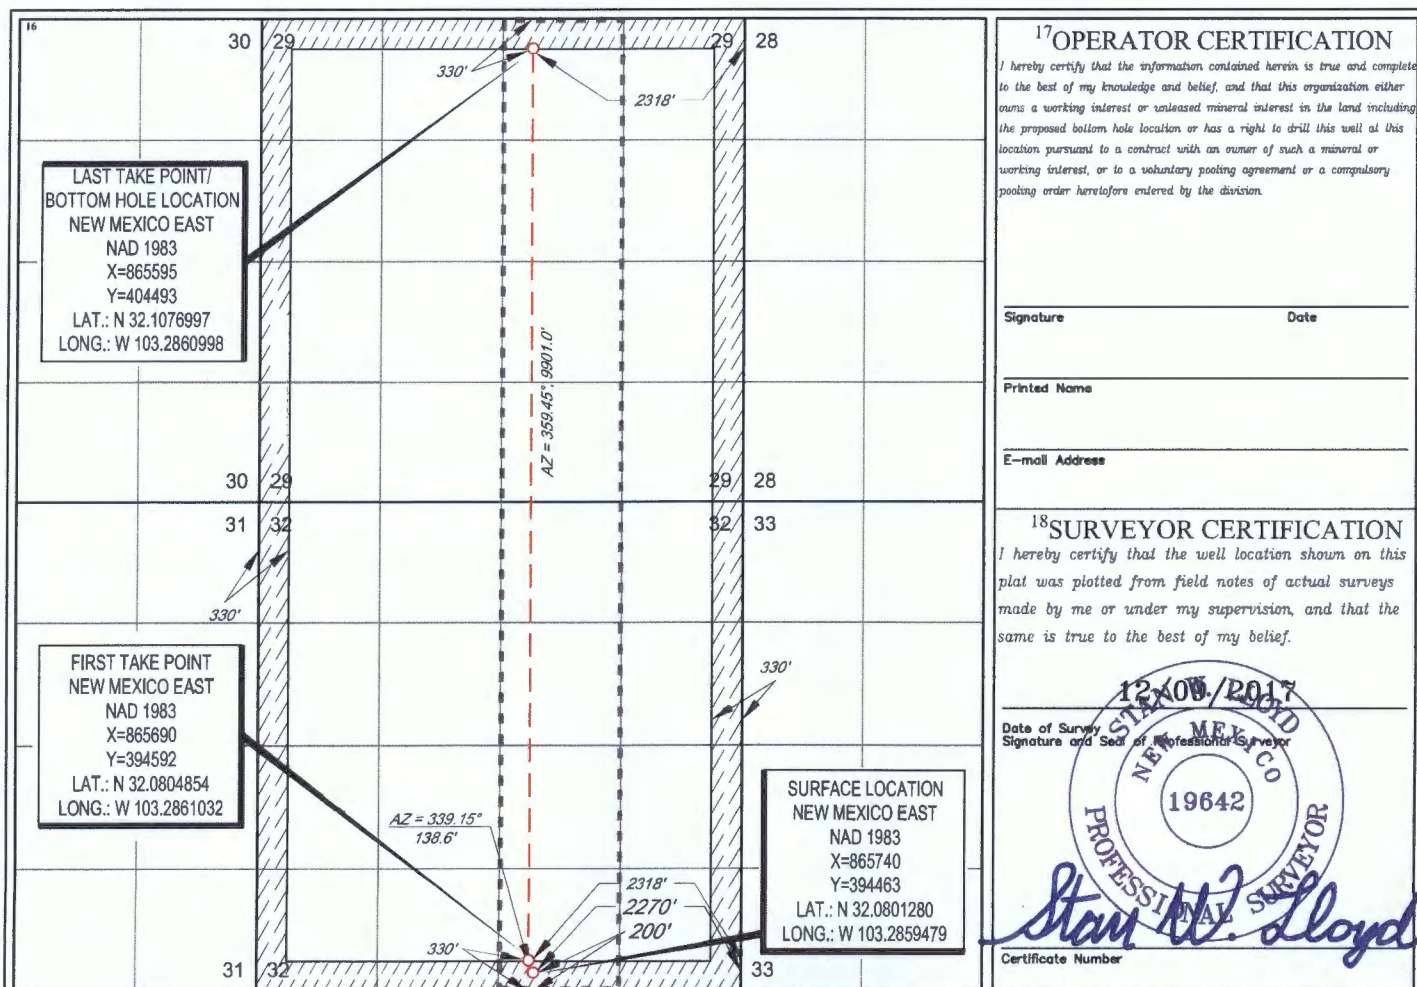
16

30 29 29 28

330'

2318'

LAST TAKE POINT/ BOTTOM HOLE LOCATION NEW MEXICO EAST NAD 1983 X=865595 Y=404493 LAT.: N 32.1076997 LONG.: W 103.2860998

AZ = 359.45°, 9901.0'

30 29 29 28

31 32 32 33

330'

330'

FIRST TAKE POINT NEW MEXICO EAST NAD 1983 X=865690 Y=394592 LAT.: N 32.0804854 LONG.: W 103.2861032

AZ = 339.15° 138.6'

SURFACE LOCATION NEW MEXICO EAST NAD 1983 X=865740 Y=394463 LAT.: N 32.0801280 LONG.: W 103.2859479

2318'
2270'
200'

330'

31 32 33

$^{17}$OPERATOR CERTIFICATION

I hereby certify that the information contained herein is true and complete to the best of my knowledge and belief, and that this organization either owns a working interest or unleased mineral interest in the land including the proposed bottom hole location or has a right to drill this well at this location pursuant to a contract with an owner of such a mineral or working interest, or to a voluntary pooling agreement or a compulsory pooling order heretofore entered by the division.

Signature Date

Printed Name

E-mail Address

$^{18}$SURVEYOR CERTIFICATION

I hereby certify that the well location shown on this plat was plotted from field notes of actual surveys made by me or under my supervision, and that the same is true to the best of my belief.

12/05/2017

Date of Survey
Signature and Seal of Professional Surveyor

STAN W. LLOYD
NEW MEXICO
19642
PROFESSIONAL SURVEYOR

Stan W. Lloyd

Certificate Number